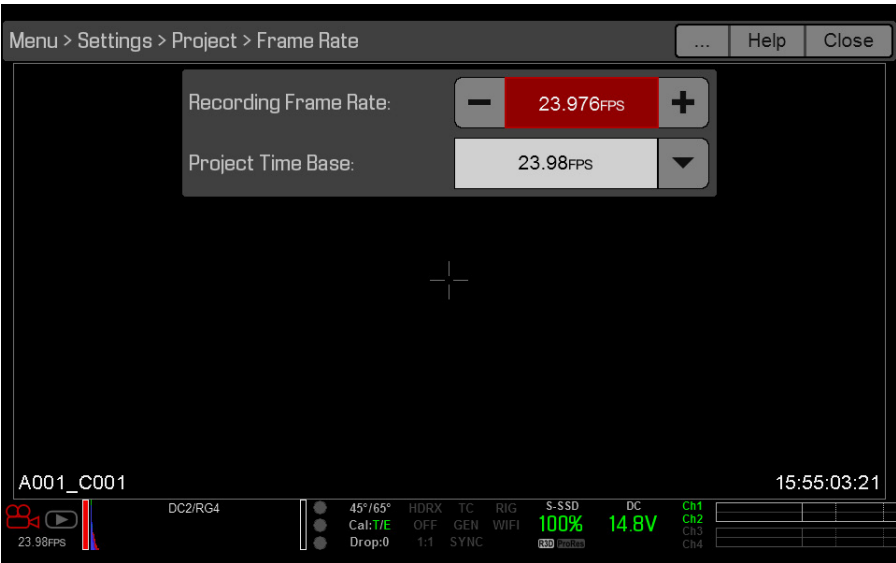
Menu > Settings > Project > Frame Rate

... Help Close

Recording Frame Rate: − 23.976FPS +

Project Time Base: 23.98FPS

A001_C001

15:55:03:21

23.98FPS

DC2/RG4

45°/65°
Cal:T/E
Drop:0

HDRX
OFF
1:1

TC
GEN
SYNC

RIG
WIFI

S-SSD
100%
R3D ProRes

DC
14.8V

Ch1
Ch2
Ch3
Ch4